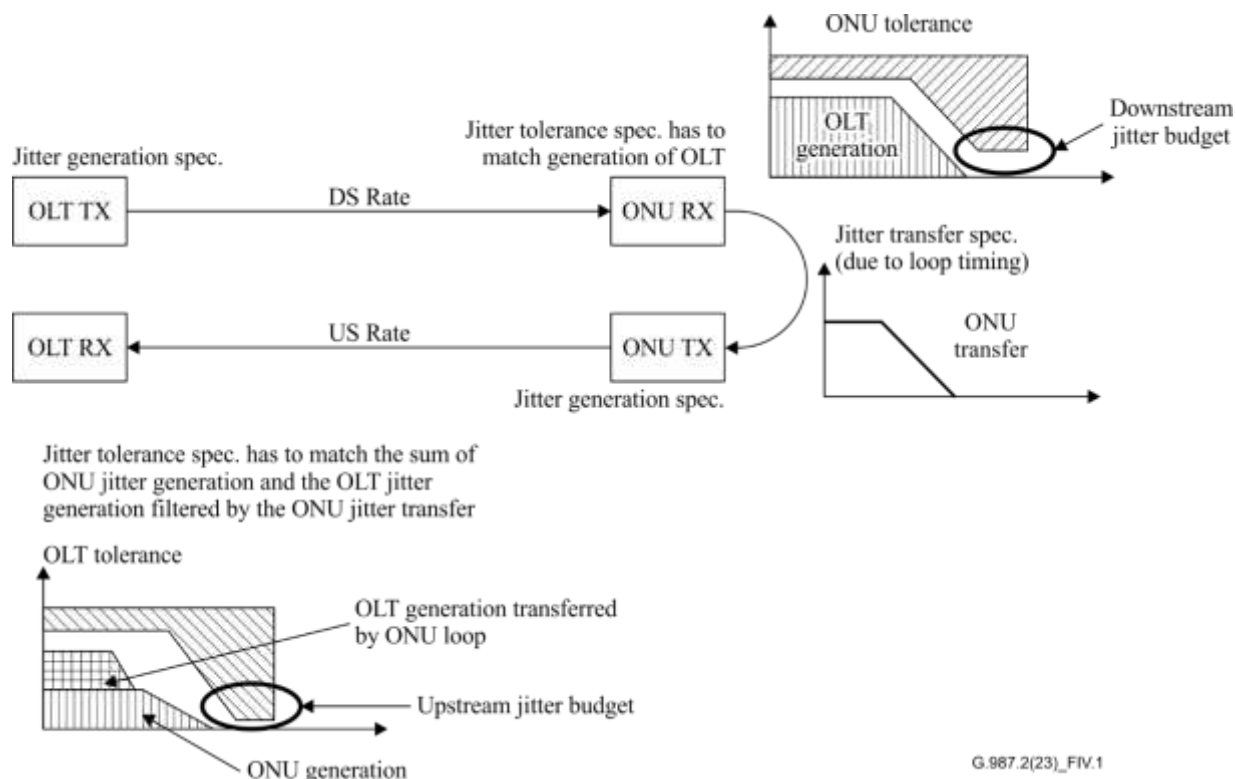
ONU tolerance

OLT generation

Downstream jitter budget

Jitter tolerance spec. has to match generation of OLT

Jitter generation spec.

OLT TX

DS Rate

ONU RX

Jitter transfer spec. (due to loop timing)

ONU transfer

OLT RX

US Rate

ONU TX

Jitter generation spec.

Jitter tolerance spec. has to match the sum of ONU jitter generation and the OLT jitter generation filtered by the ONU jitter transfer

OLT tolerance

OLT generation transferred by ONU loop

Upstream jitter budget

ONU generation

G.987.2(23)_FIV.1